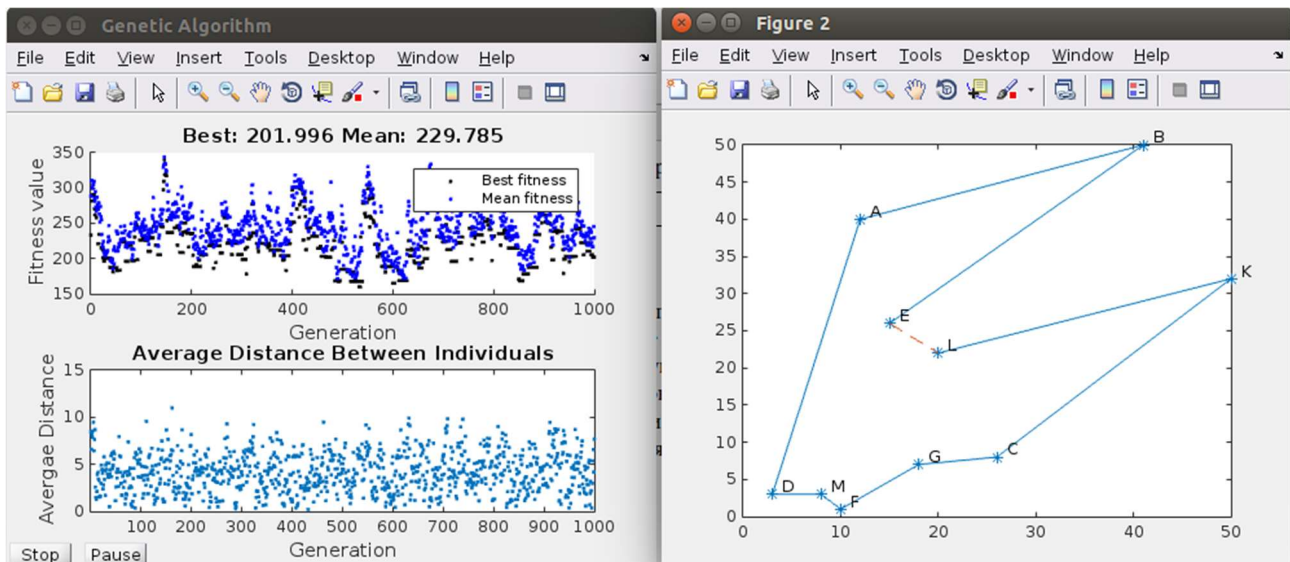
Genetic Algorithm

File Edit View Insert Tools Desktop Window Help

Best: 201.996 Mean: 229.785

Fitness value

350
300
250
200
150

Best fitness
Mean fitness

0 200 400 600 800 1000

Generation

Average Distance Between Individuals

Avergae Distance

15
10
5
0

100 200 300 400 500 600 700 800 900 1000

Generation

Stop Pause

Figure 2

File Edit View Insert Tools Desktop Window Help

50
45
40
35
30
25
20
15
10
5
0

B
A
K
E
L
G
C
D
M
F

0 10 20 30 40 50